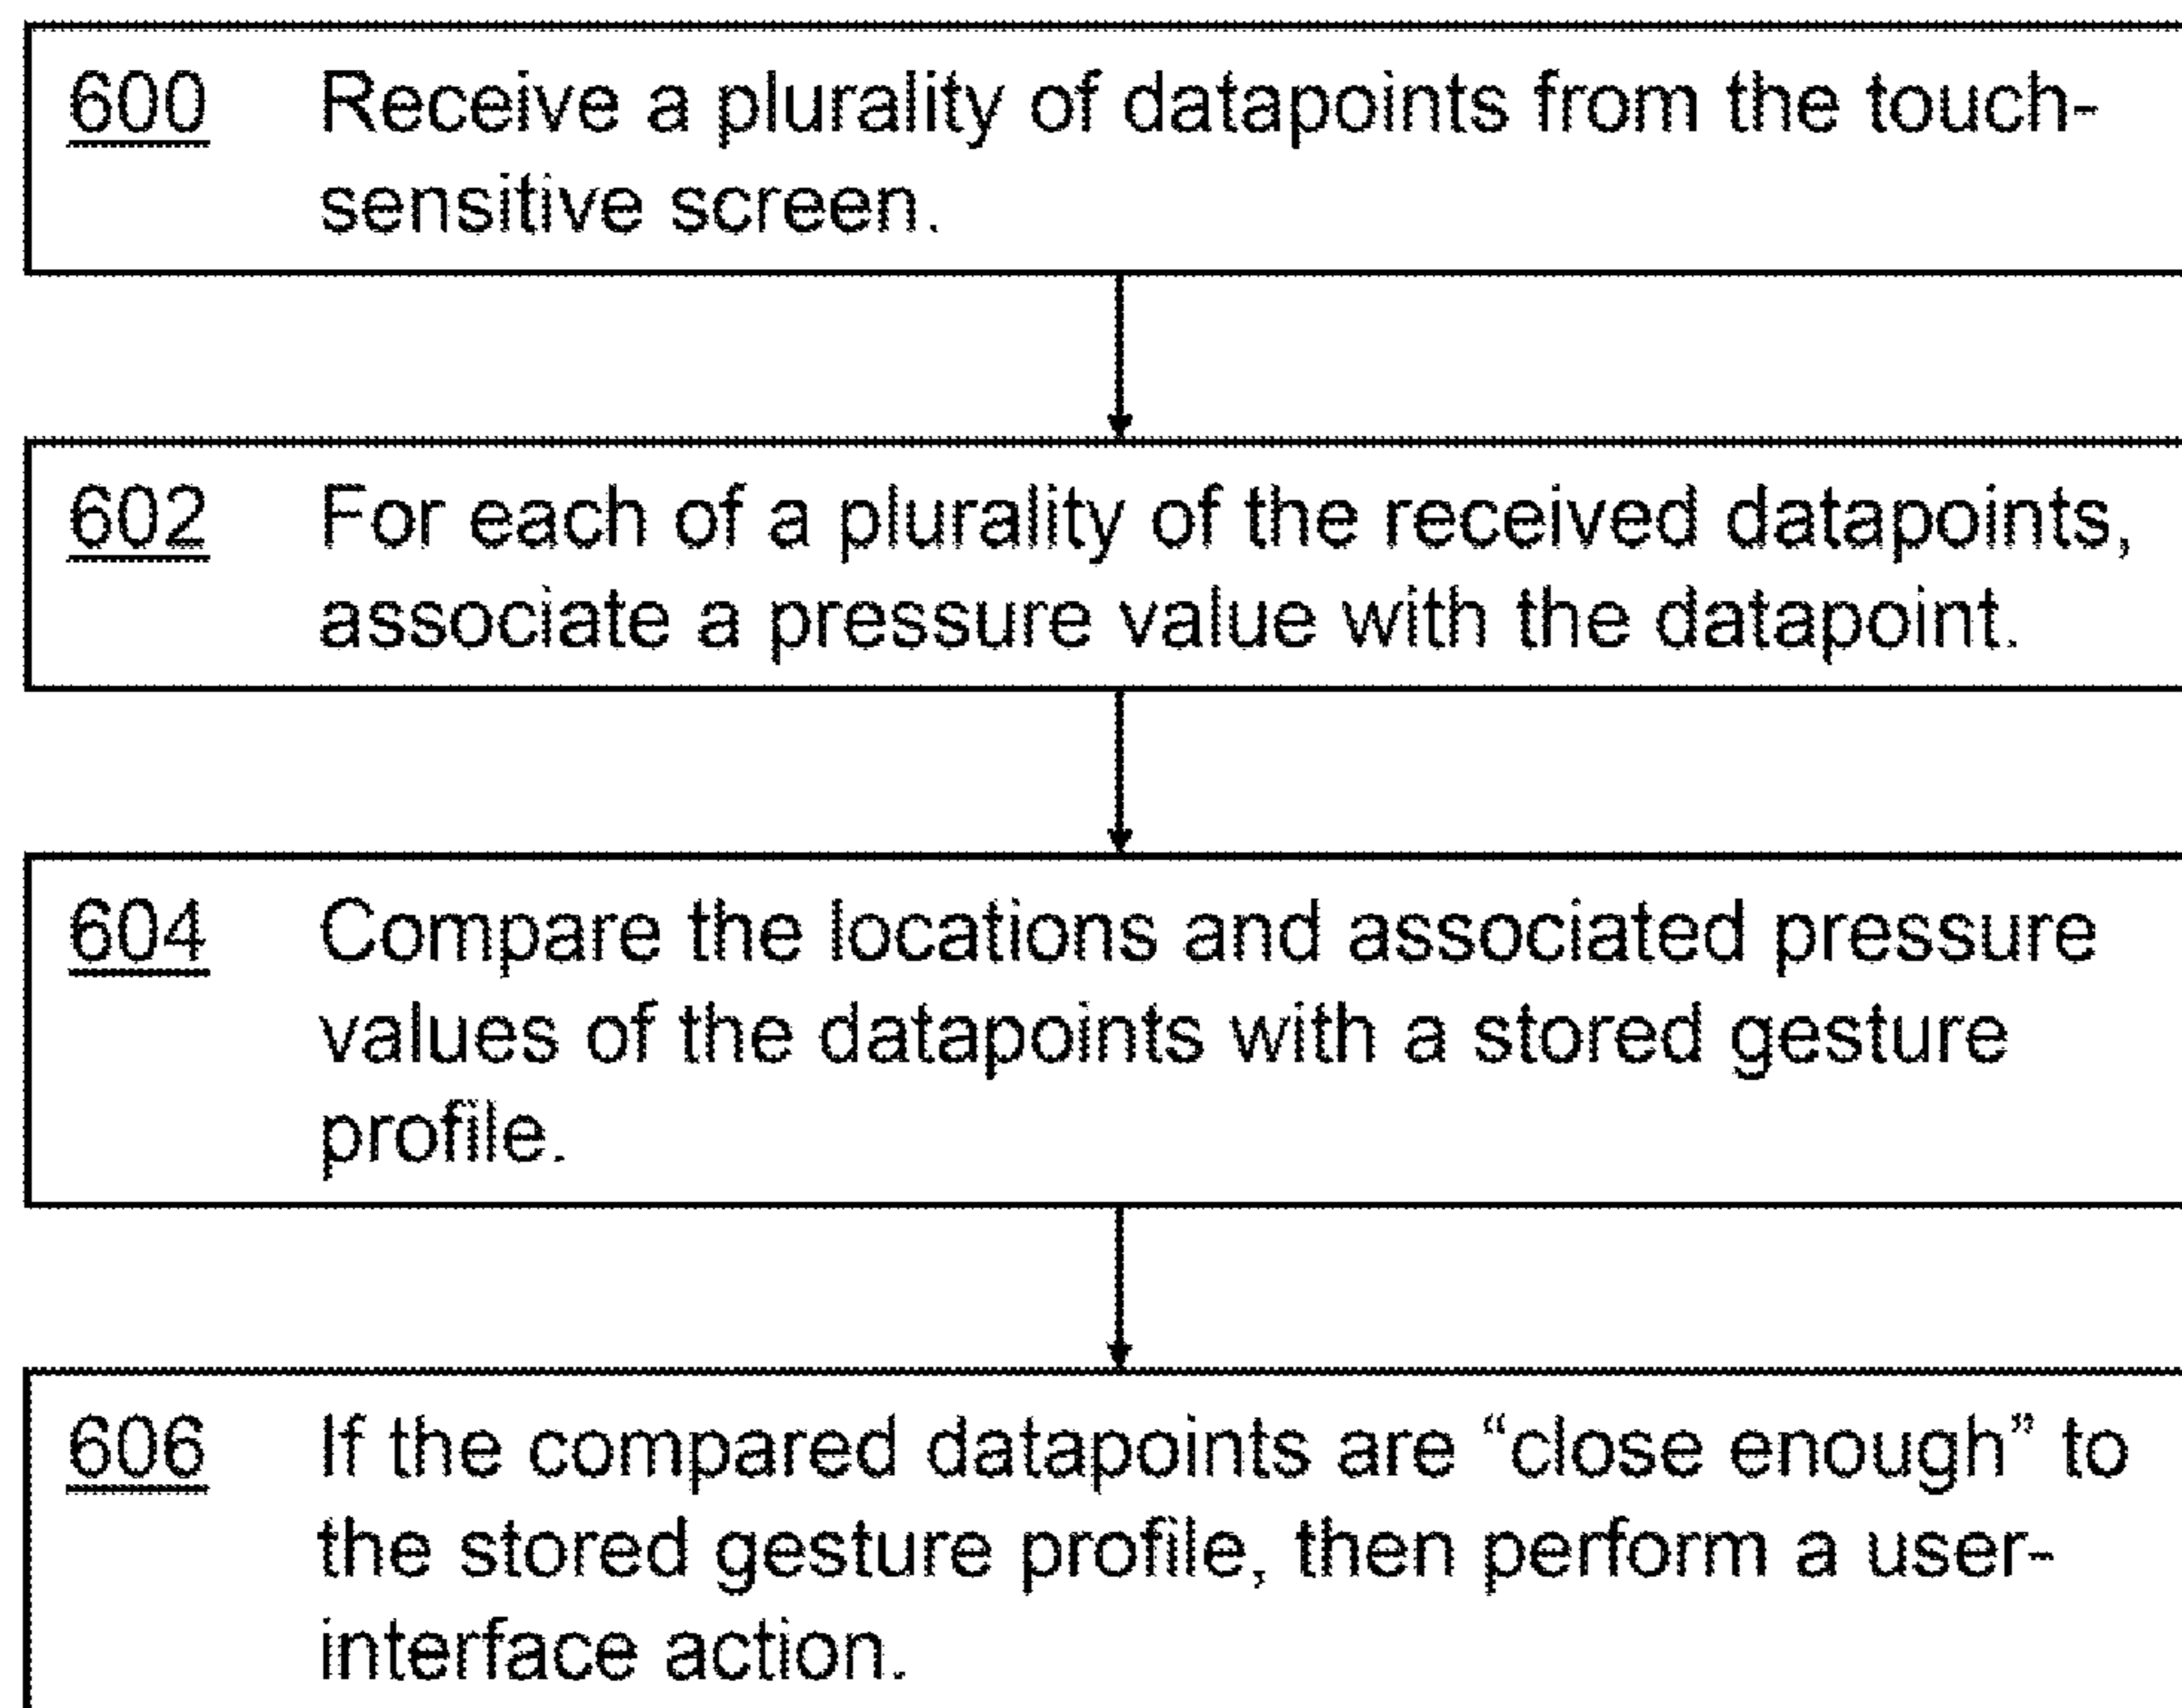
600 Receive a plurality of datapoints from the touch-sensitive screen.

602 For each of a plurality of the received datapoints, associate a pressure value with the datapoint.

604 Compare the locations and associated pressure values of the datapoints with a stored gesture profile.

606 If the compared datapoints are “close enough” to the stored gesture profile, then perform a user-interface action.